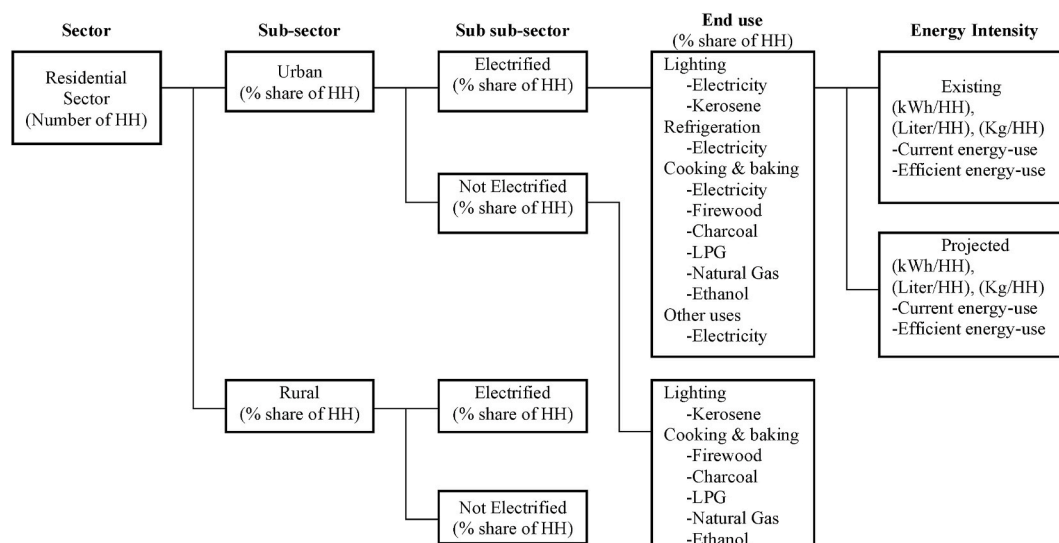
Sector

Sub-sector

Sub sub-sector

End use
(% share of HH)

Energy Intensity

Residential Sector (Number of HH)

Urban (% share of HH)

Electrified (% share of HH)

Not Electrified (% share of HH)

Rural (% share of HH)

Electrified (% share of HH)

Not Electrified (% share of HH)

Lighting
-Electricity
-Kerosene
Refrigeration
-Electricity
Cooking & baking
-Electricity
-Firewood
-Charcoal
-LPG
-Natural Gas
-Ethanol
Other uses
-Electricity

Lighting
-Kerosene
Cooking & baking
-Firewood
-Charcoal
-LPG
-Natural Gas
-Ethanol

Existing
(kWh/HH),
(Liter/HH), (Kg/HH)
-Current energy-use
-Efficient energy-use

Projected
(kWh/HH),
(Liter/HH), (Kg/HH)
-Current energy-use
-Efficient energy-use